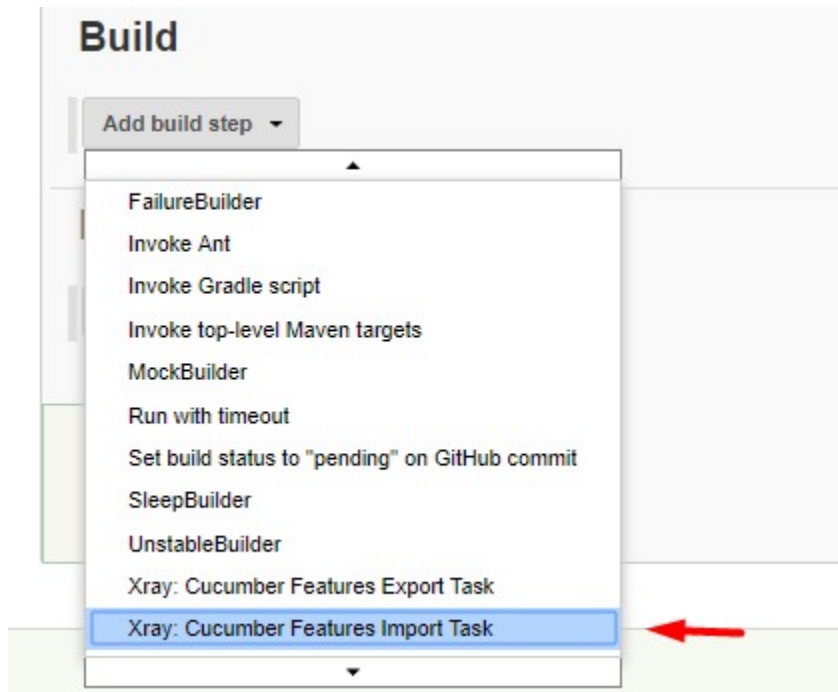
Build

Add build step

FailureBuilder
Invoke Ant
Invoke Gradle script
Invoke top-level Maven targets
MockBuilder
Run with timeout
Set build status to "pending" on GitHub commit
SleepBuilder
UnstableBuilder
Xray: Cucumber Features Export Task
Xray: Cucumber Features Import Task